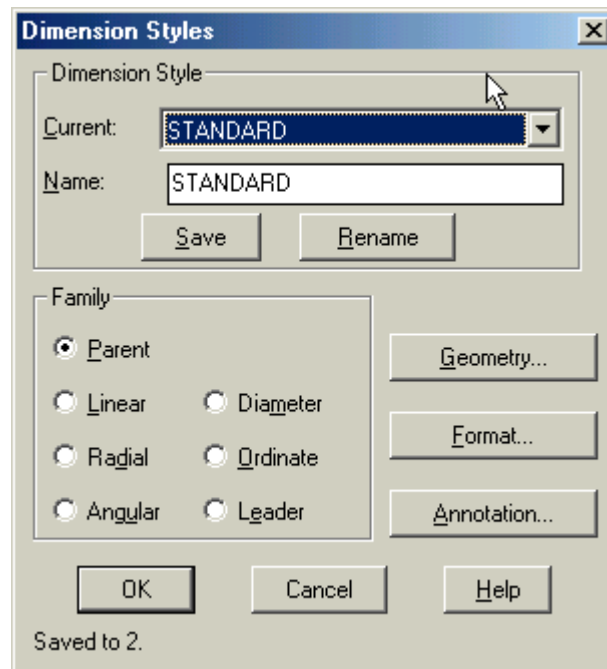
Dimension Styles
×

Dimension Style
Current: STANDARD
Name: STANDARD
Save
Rename

Family
Parent
Linear
Diameter
Radial
Ordinate
Angular
Leader

Geometry...
Format...
Annotation...

OK
Cancel
Help

Saved to 2.